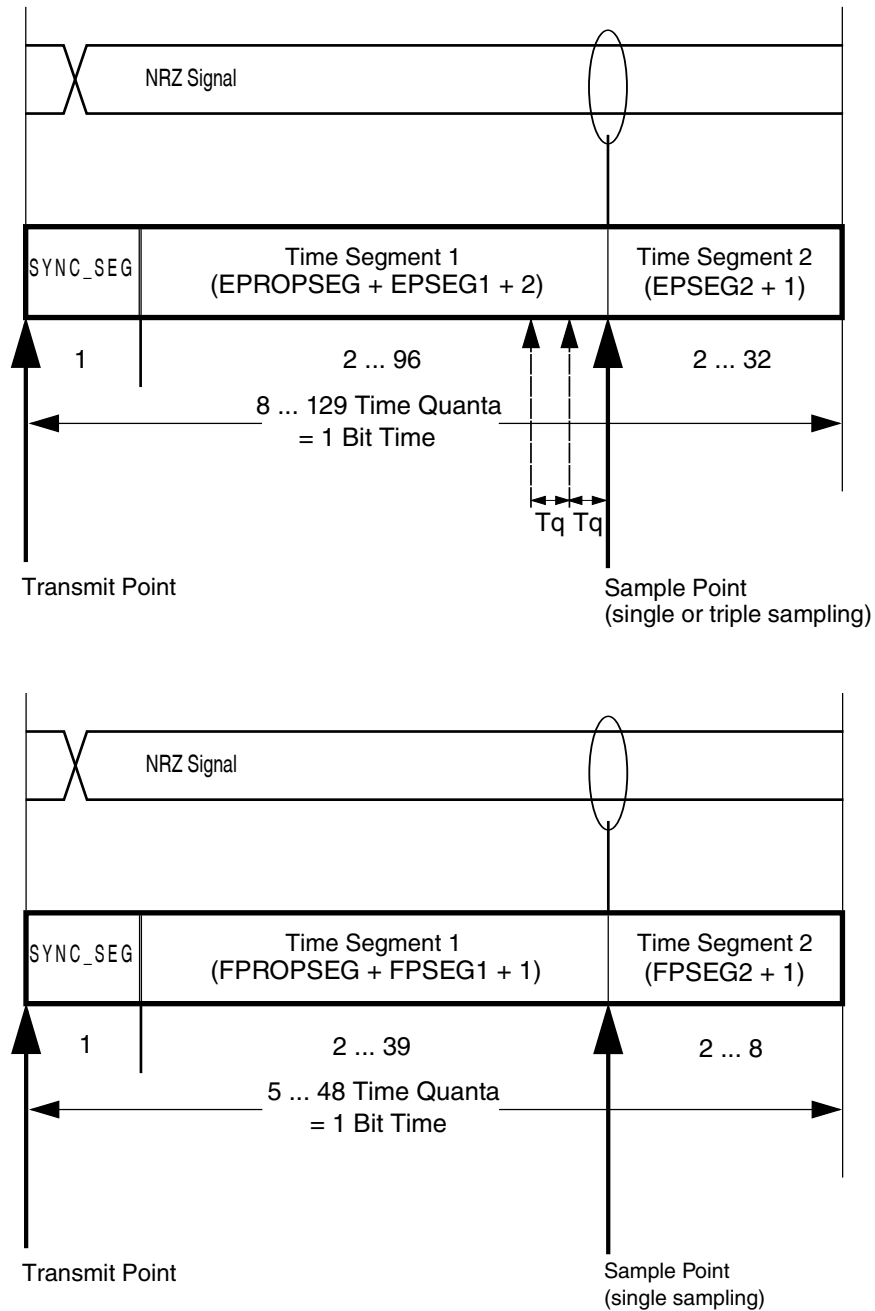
NRZ Signal

SYNC_SEG

Time Segment 1
(EPROPSEG + EPSEG1 + 2)

Time Segment 2
(EPSEG2 + 1)

1

2 ... 96

2 ... 32

8 ... 129 Time Quanta
= 1 Bit Time

Tq Tq

Transmit Point

Sample Point
(single or triple sampling)

NRZ Signal

SYNC_SEG

Time Segment 1
(FPROPSEG + FPSEG1 + 1)

Time Segment 2
(FPSEG2 + 1)

1

2 ... 39

2 ... 8

5 ... 48 Time Quanta
= 1 Bit Time

Transmit Point

Sample Point
(single sampling)